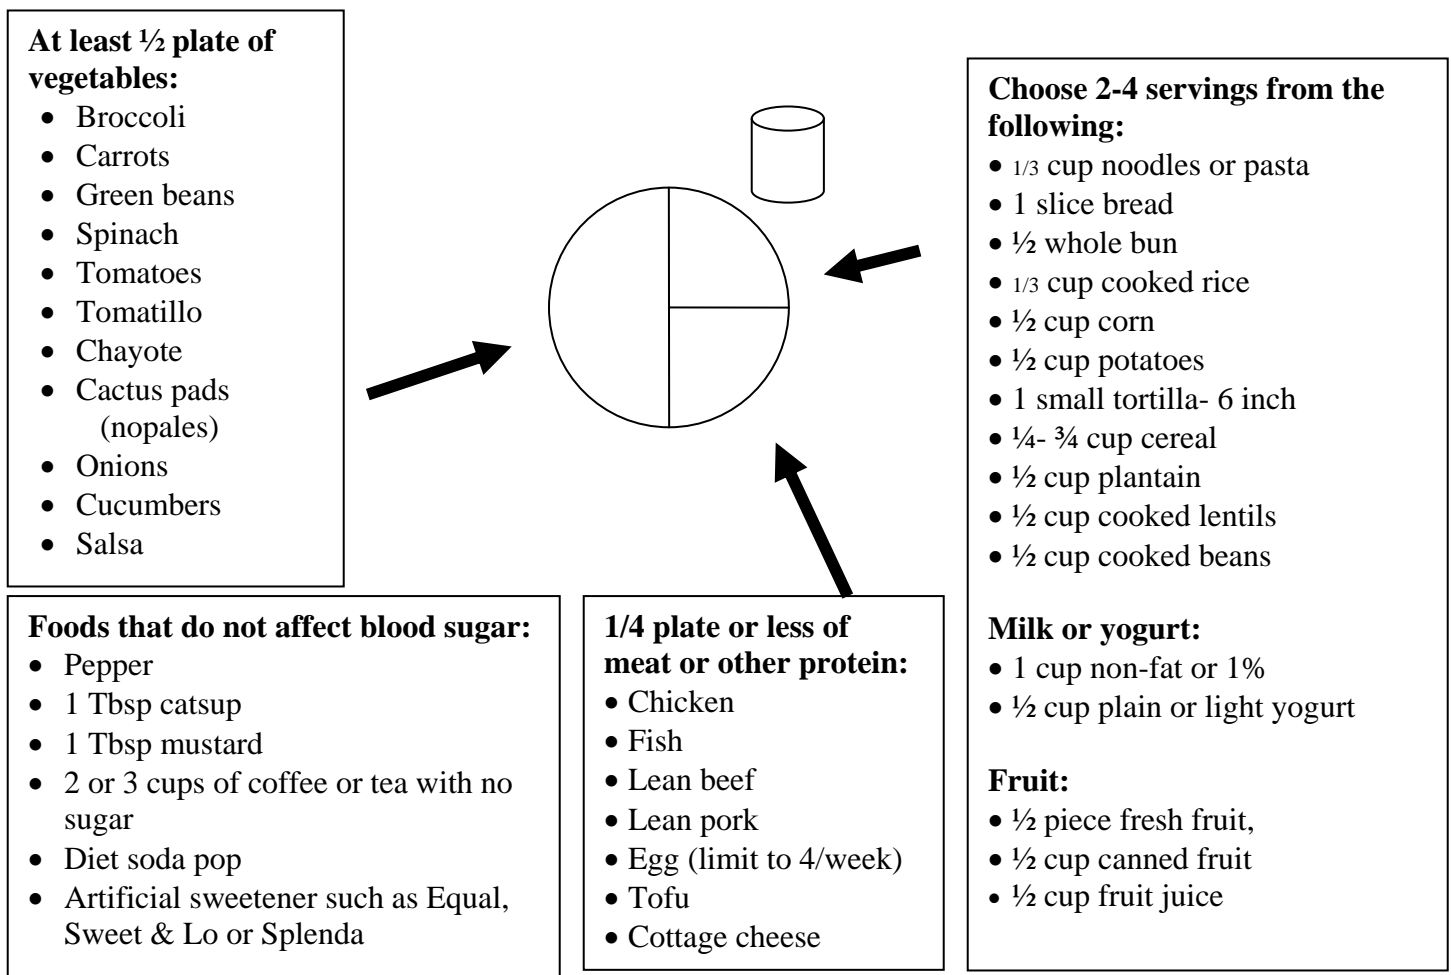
**At least ½ plate of vegetables:**
- Broccoli
- Carrots
- Green beans
- Spinach
- Tomatoes
- Tomatillo
- Chayote
- Cactus pads (nopales)
- Onions
- Cucumbers
- Salsa

**Choose 2-4 servings from the following:**
- 1/3 cup noodles or pasta
- 1 slice bread
- ½ whole bun
- 1/3 cup cooked rice
- ½ cup corn
- ½ cup potatoes
- 1 small tortilla- 6 inch
- ¼- ¾ cup cereal
- ½ cup plantain
- ½ cup cooked lentils
- ½ cup cooked beans

**Milk or yogurt:**
- 1 cup non-fat or 1%
- ½ cup plain or light yogurt

**Fruit:**
- ½ piece fresh fruit,
- ½ cup canned fruit
- ½ cup fruit juice

**Foods that do not affect blood sugar:**
- Pepper
- 1 Tbsp catsup
- 1 Tbsp mustard
- 2 or 3 cups of coffee or tea with no sugar
- Diet soda pop
- Artificial sweetener such as Equal, Sweet & Lo or Splenda

**1/4 plate or less of meat or other protein:**
- Chicken
- Fish
- Lean beef
- Lean pork
- Egg (limit to 4/week)
- Tofu
- Cottage cheese